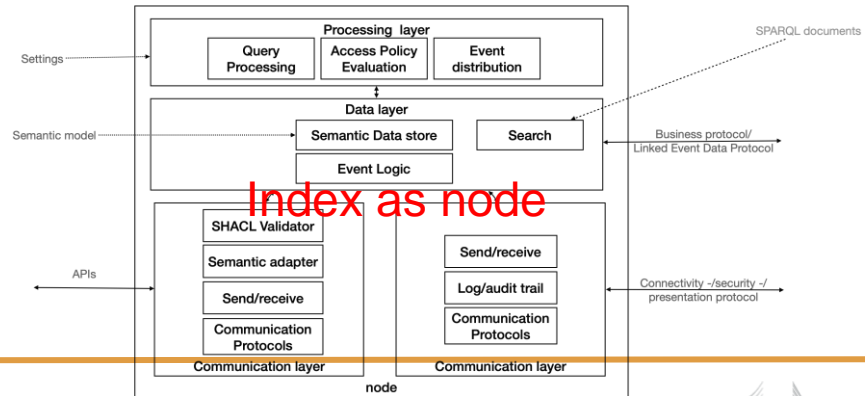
Processing layer

Query Processing

Access Policy Evaluation

Event distribution

Settings

SPARQL documents

Data layer

Semantic model

Semantic Data store

Search

Business protocol/ Linked Event Data Protocol

Event Logic

Index as node

SHACL Validator

Semantic adapter

Send/receive

Communication Protocols

Communication layer

APIs

Send/receive

Log/audit trail

Communication Protocols

Communication layer

Connectivity -/security -/ presentation protocol

node